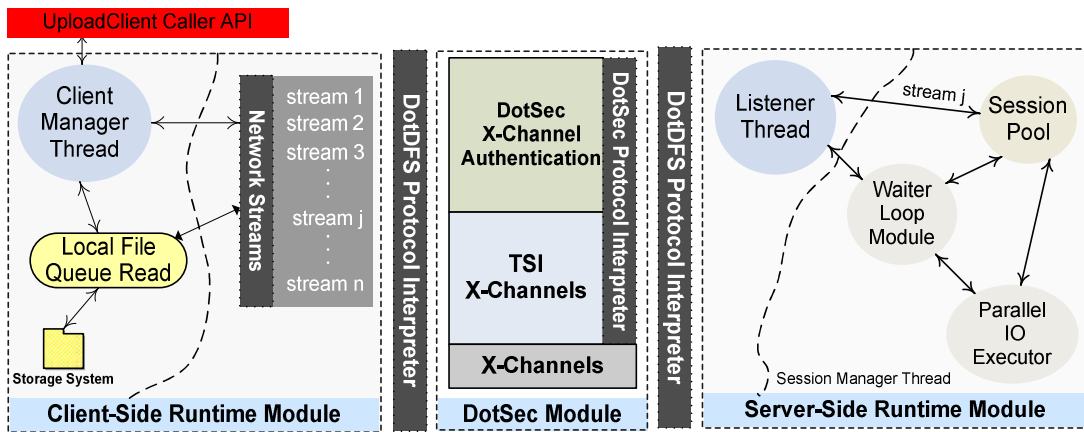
UploadClient Caller API

Client Manager Thread

Local File Queue Read

Storage System

Network Streams

stream 1
stream 2
stream 3
.
.
stream j
.
.
stream n

Client-Side Runtime Module

DotDFS Protocol Interpreter

DotSec X-Channel Authentication

TSI X-Channels

X-Channels

DotSec Protocol Interpreter

DotSec Module

DotDFS Protocol Interpreter

Listener Thread

stream j

Session Pool

Waiter Loop Module

Parallel IO Executor

Session Manager Thread

Server-Side Runtime Module